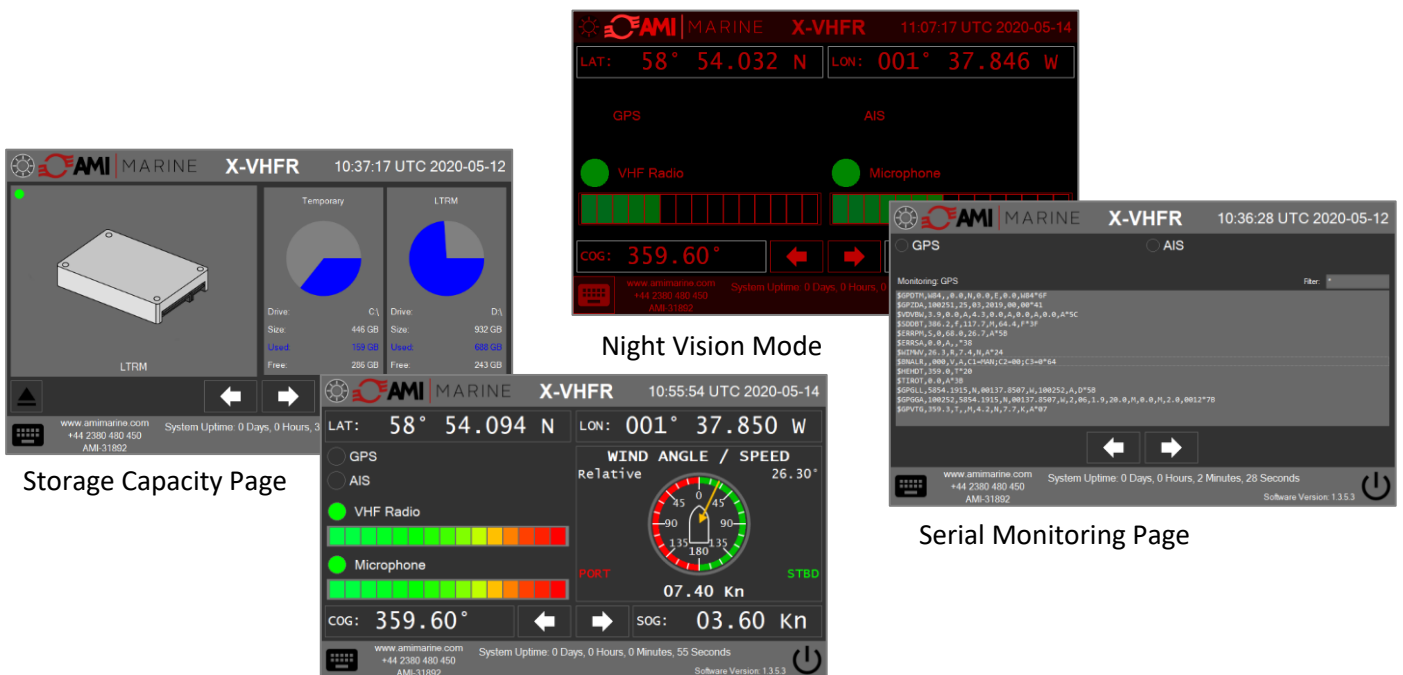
AMI | MARINE X-VHFR 11:07:17 UTC 2020-05-14

LAT: 58° 54.032 N LON: 001° 37.846 W

GPS AIS

VHF Radio Microphone

COG: 359.60°

www.amimarine.com +44 2380 480 450 AMI-31892

System Uptime: 0 Days, 0 Hours,

Night Vision Mode

AMI | MARINE X-VHFR 10:37:17 UTC 2020-05-12

LTRM

Temporary

Drive: C:\
Size: 446 GB
Used: 159 GB
Free: 286 GB

LTRM

Drive: D:\
Size: 932 GB
Used: 688 GB
Free: 243 GB

www.amimarine.com +44 2380 480 450 AMI-31892

System Uptime: 0 Days, 0 Hours, 3

Storage Capacity Page

AMI | MARINE X-VHFR 10:55:54 UTC 2020-05-14

LAT: 58° 54.094 N LON: 001° 37.850 W

GPS

AIS

VHF Radio

Microphone

WIND ANGLE / SPEED

Relative 26.30°

0 45 45 90 90 135 135 180

PORT STBD

07.40 Kn

COG: 359.60° SOG: 03.60 Kn

www.amimarine.com +44 2380 480 450 AMI-31892

System Uptime: 0 Days, 0 Hours, 0 Minutes, 55 Seconds

Software Version: 1.3.5.3

AMI | MARINE X-VHFR 10:36:28 UTC 2020-05-12

GPS AIS

Monitoring: GPS Filter: *

$GPDTM,W84,,0.0,N,0.0,E,0.0,W84*6F
$GPZDA,100251,25,03,2019,00,00*41
$VDVBW,3.9,0.0,A,4.3,0.0,A,0.0,A,0.0,A*5C
$SDDBT,386.2,f,117.7,M,64.4,F*3F
$ERRPM,S,0,68.0,26.7,A*58
$ERRSA,0.0,A,,*38
$WIMWV,26.3,R,7.4,N,A*24
$BNALR,,000,V,A,C1=MAN;C2=00;C3=0*64
$HEHDT,359.0,T*20
$TIROT,0.0,A*30
$GPGLL,5854.1915,N,00137.8507,W,100252,A,D*58
$GPGGA,100252,5854.1915,N,00137.8507,W,2,06,1.9,20.0,M,0.0,M,2.0,0012*78
$GPVTG,359.3,T,,M,4.2,N,7.7,K,A*07

www.amimarine.com +44 2380 480 450 AMI-31892

System Uptime: 0 Days, 0 Hours, 2 Minutes, 28 Seconds

Software Version: 1.3.5.3

Serial Monitoring Page